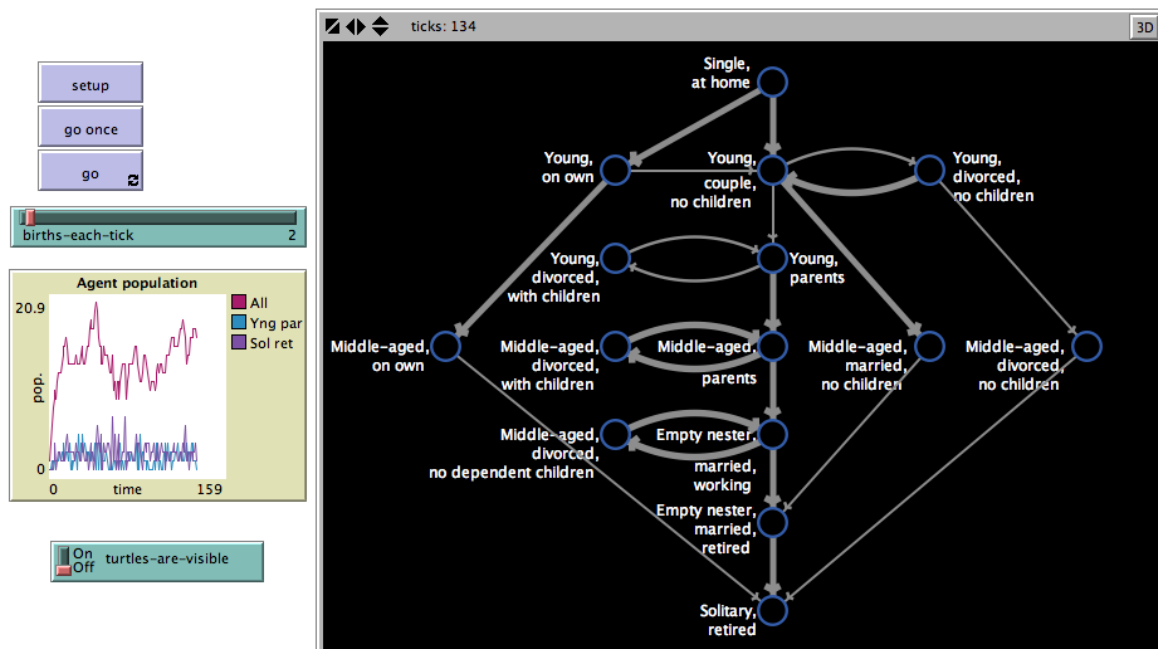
setup

go once

go

births-each-tick 2

Agent population

20.9

0

pop.

0 time 159

All

Yng par

Sol ret

On Off turtles-are-visible

ticks: 134

3D

Single, at home

Young, on own

Young, couple, no children

Young, divorced, no children

Young, divorced, with children

Young, parents

Middle-aged, on own

Middle-aged, divorced, with children

Middle-aged, parents

Middle-aged, married, no children

Middle-aged, divorced, no children

Middle-aged, divorced, no dependent children

Empty nester, married, working

Empty nester, married, retired

Solitary, retired